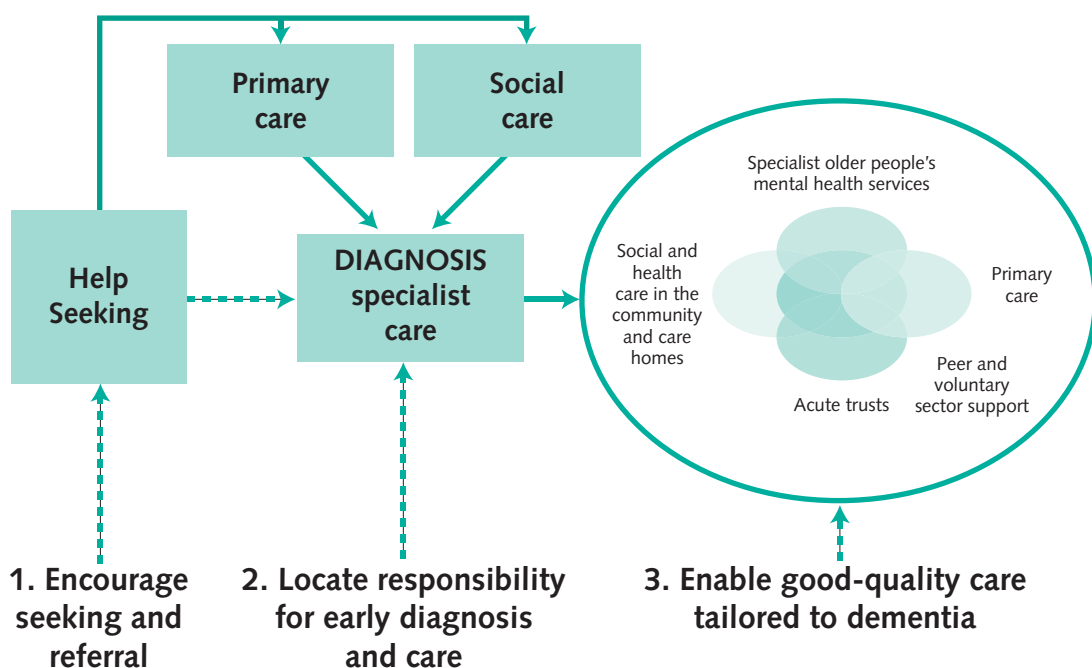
Primary care

Social care

Help Seeking

DIAGNOSIS specialist care

Specialist older people's mental health services

Social and health care in the community and care homes

Primary care

Peer and voluntary sector support

Acute trusts

1. Encourage seeking and referral

2. Locate responsibility for early diagnosis and care

3. Enable good-quality care tailored to dementia